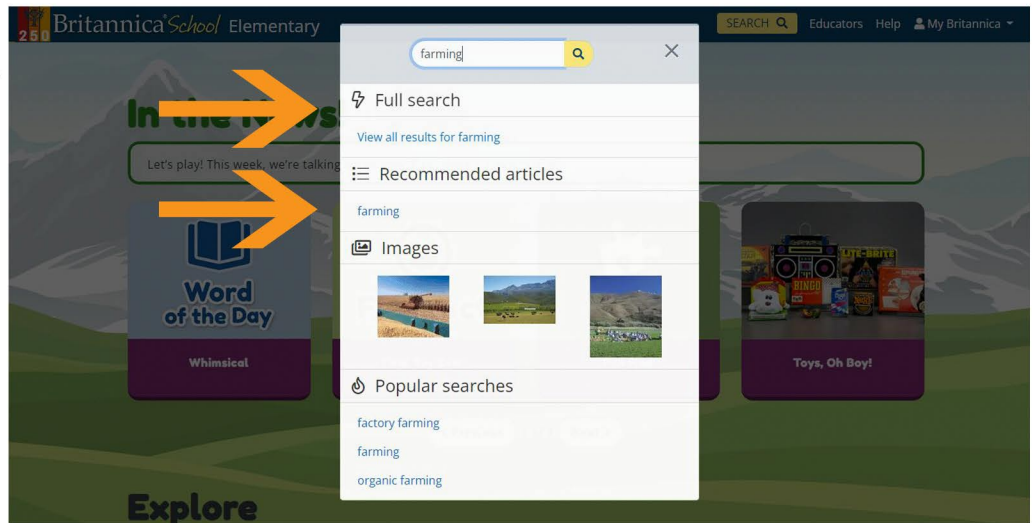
250 Britannica School Elementary

SEARCH Educators Help My Britannica

farming

Full search

View all results for farming

Recommended articles

farming

Images

Popular searches

factory farming

farming

organic farming

In the News!

Let's play! This week, we're talking

Word of the Day

Whimsical

Toys, Oh Boy!

Explore